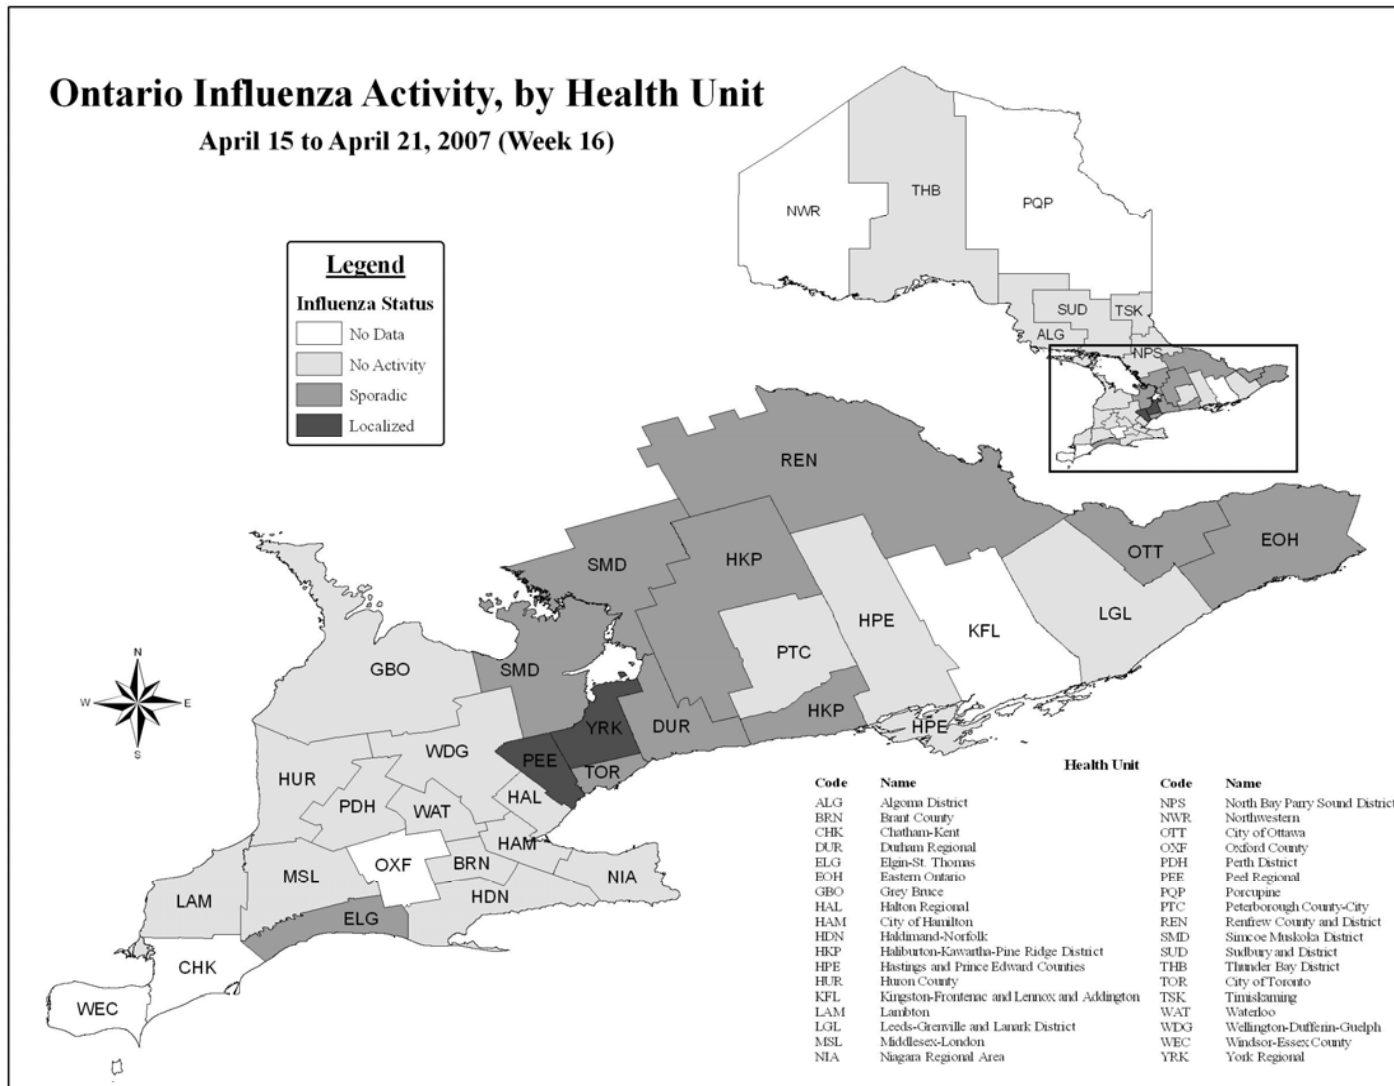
Ontario Influenza Activity, by Health Unit

April 15 to April 21, 2007 (Week 16)

Legend

Influenza Status

No Data

No Activity

Sporadic

Localized

NWR

THB

PQP

SUD

TSK

ALG

NPS

REN

OTT

EOH

SMD

HKP

HPE

KFL

LGL

PTC

GBO

SMD

YRK

DUR

HKP

HPE

N

W

E

S

WDG

PEE

TOR

HUR

PDH

WAT

HAL

HAM

OXF

BRN

MSL

NIA

LAM

HDN

ELG

CHK

WEC

Health Unit

| Code | Name | Code | Name |
|---|---|---|---|
| ALG | Algoma District | NPS | North Bay Parry Sound District |
| BRN | Brant County | NWR | Northwestern |
| CHK | Chatham-Kent | OTT | City of Ottawa |
| DUR | Durham Regional | OXF | Oxford County |
| ELG | Elgin-St. Thomas | PDH | Perth District |
| EOH | Eastern Ontario | PEE | Peel Regional |
| GBO | Grey Bruce | PQP | Porcupine |
| HAL | Halton Regional | PTC | Peterborough County-City |
| HAM | City of Hamilton | REN | Renfrew County and District |
| HDN | Haldimand-Norfolk | SMD | Simcoe Muskoka District |
| HKP | Haliburton-Kawartha-Pine Ridge District | SUD | Sudbury and District |
| HPE | Hastings and Prince Edward Counties | THB | Thunder Bay District |
| HUR | Huron County | TOR | City of Toronto |
| KFL | Kingston-Frontenac and Lennox and Addington | TSK | Timiskaming |
| LAM | Lambton | WAT | Waterloo |
| LGL | Leeds-Grenville and Lanark District | WDG | Wellington-Dufferin-Guelph |
| MSL | Middlesex-London | WEC | Windsor-Essex County |
| NIA | Niagara Regional Area | YRK | York Regional |